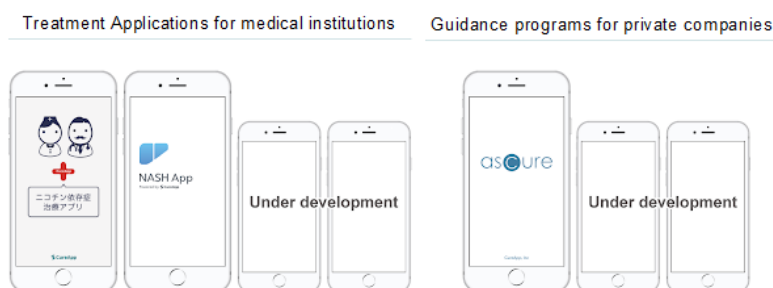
Treatment Applications for medical institutions

ニコチン依存症治療アプリ

CureApp

NASH App

Powered by CureApp

Under development

Guidance programs for private companies

ascure

CureApp, Inc.

Under development